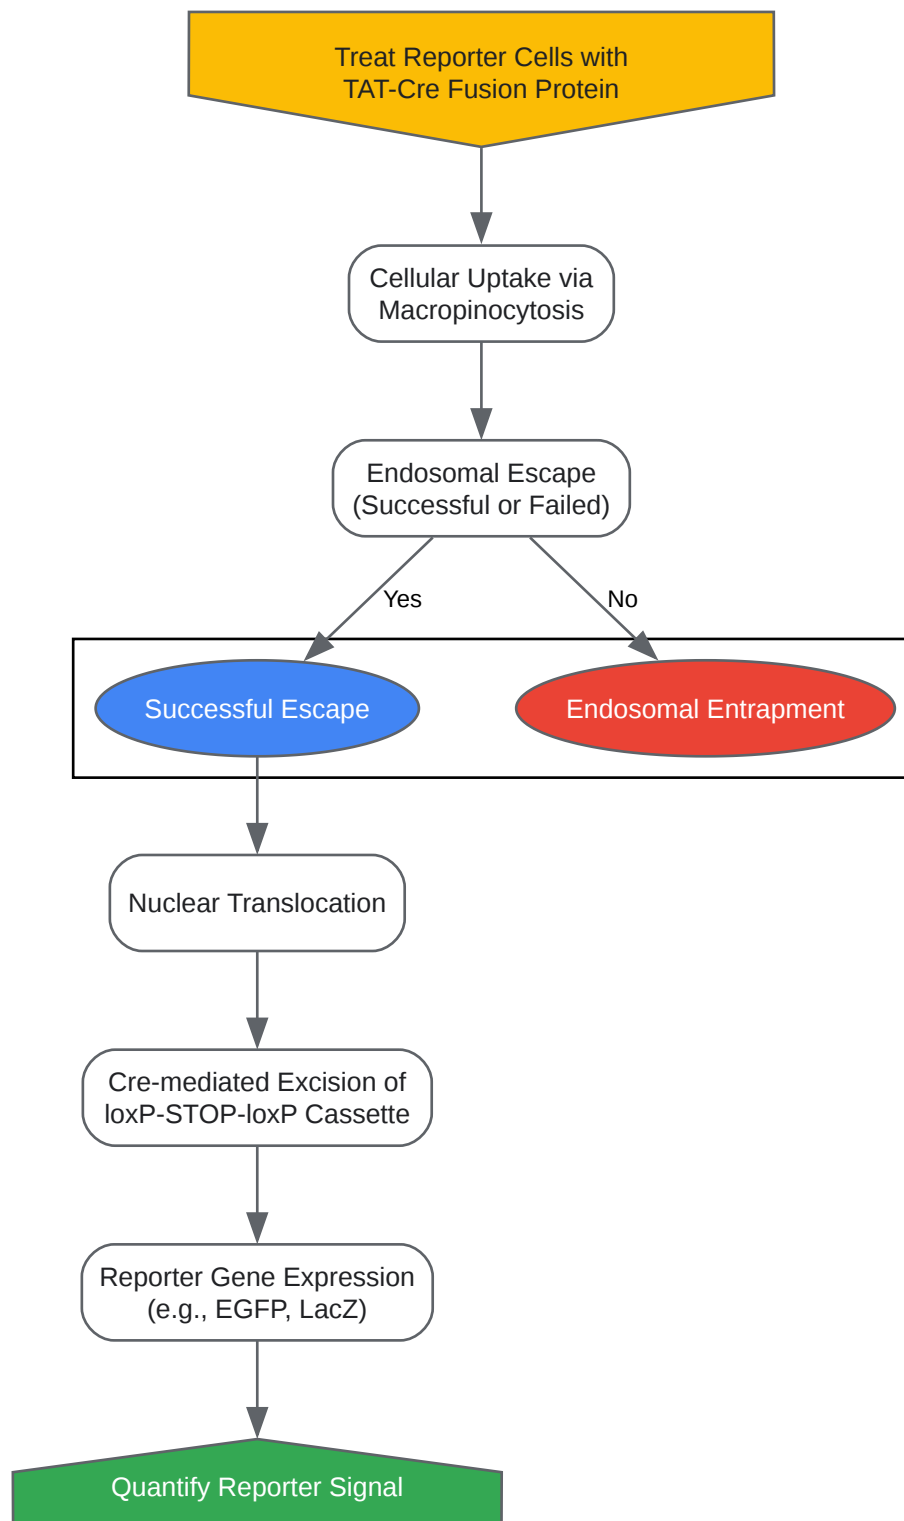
Treat Reporter Cells with TAT-Cre Fusion Protein

Cellular Uptake via Macropinocytosis

Endosomal Escape (Successful or Failed)

Yes

No

Successful Escape

Endosomal Entrapment

Nuclear Translocation

Cre-mediated Excision of loxP-STOP-loxP Cassette

Reporter Gene Expression (e.g., EGFP, LacZ)

Quantify Reporter Signal